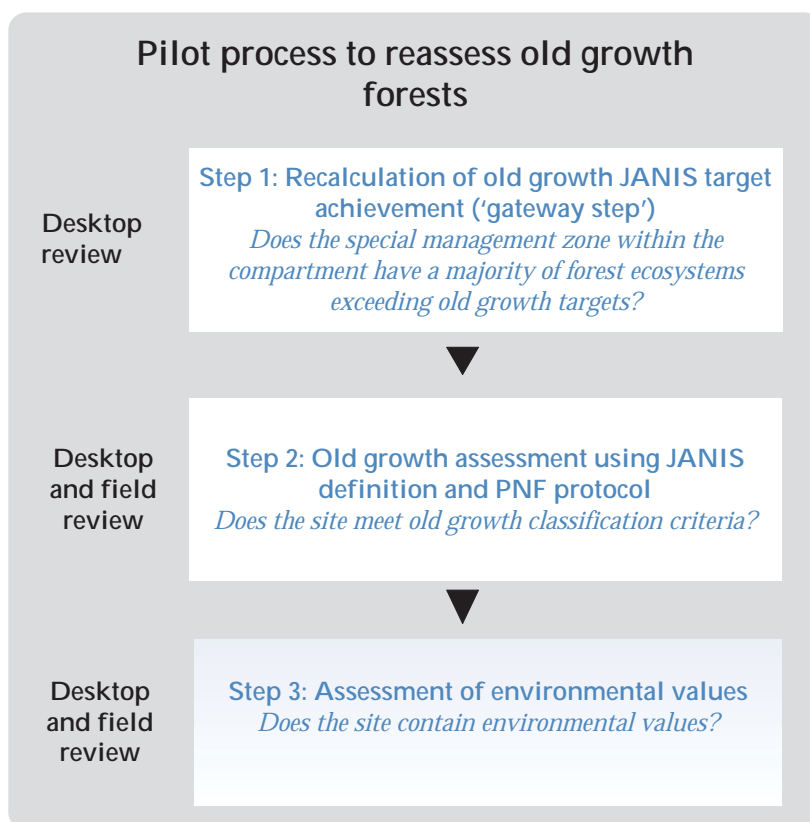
Pilot process to reassess old growth forests

Desktop review

Step 1: Recalculation of old growth JANIS target achievement ('gateway step')
Does the special management zone within the compartment have a majority of forest ecosystems exceeding old growth targets?

Desktop and field review

Step 2: Old growth assessment using JANIS definition and PNF protocol
Does the site meet old growth classification criteria?

Desktop and field review

Step 3: Assessment of environmental values
Does the site contain environmental values?